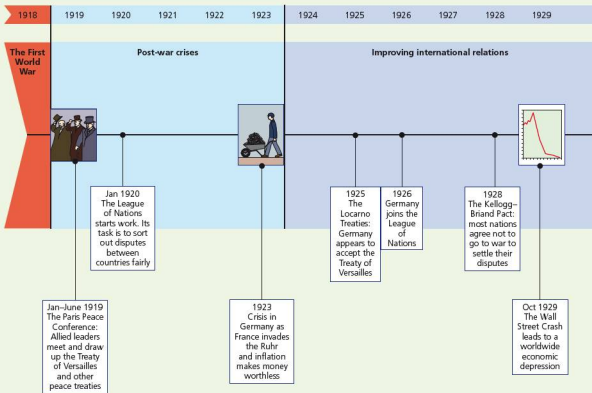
1918 1919 1920 1921 1922 1923 1924 1925 1926 1927 1928 1929

The First World War

Post-war crises

Improving international relations

Jan 1920 The League of Nations starts work. Its task is to sort out disputes between countries fairly

1925 The Locarno Treaties: Germany appears to accept the Treaty of Versailles

1926 Germany joins the League of Nations

1928 The Kellogg–Briand Pact: most nations agree not to go to war to settle their disputes

Jan–June 1919 The Paris Peace Conference: Allied leaders meet and draw up the Treaty of Versailles and other peace treaties

1923 Crisis in Germany as France invades the Ruhr and inflation makes money worthless

Oct 1929 The Wall Street Crash leads to a worldwide economic depression